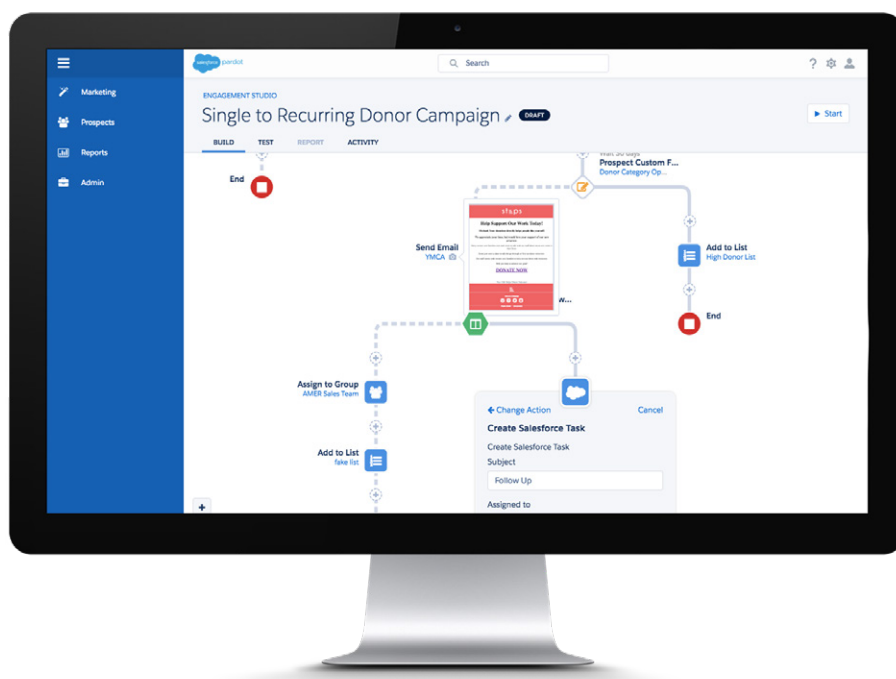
salesforce pardot

Search

Marketing
Prospects
Reports
Admin

ENGAGEMENT STUDIO
Single to Recurring Donor Campaign
DRAFT
Start

BUILD
TEST
REPORT
ACTIVITY

End

Wait 30 days
Prospect Custom F...
Donor Category Op...

Send Email
YMCA

Help Support Our Work Today!
DONATE NOW

Add to List
High Donor List

End

Assign to Group
AMER Sales Team

Add to List
fake list

Change Action
Cancel
Create Salesforce Task
Create Salesforce Task
Subject
Follow Up
Assigned to